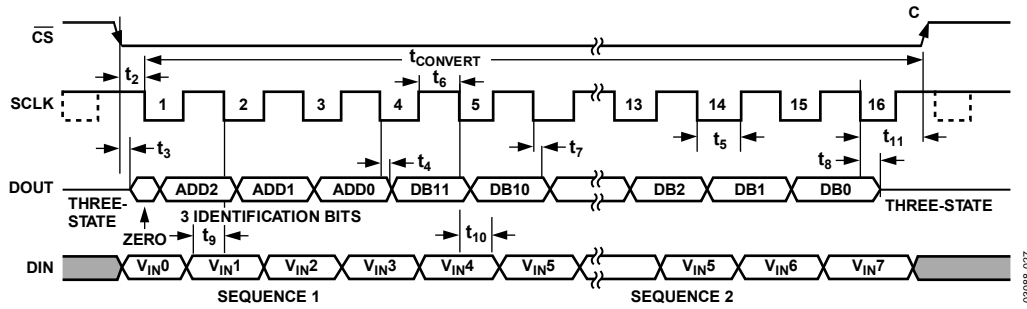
$\overline{CS}$
C
$t_{CONVERT}$
$t_2$
$t_6$
SCLK
1 2 3 4 5 13 14 15 16
$t_3$
$t_4$
$t_7$
$t_5$
$t_8$
$t_{11}$
DOUT
THREE-STATE
ADD2 ADD1 ADD0 DB11 DB10 DB2 DB1 DB0
THREE-STATE
3 IDENTIFICATION BITS
ZERO
$t_9$
$t_{10}$
DIN
$V_{IN}0$ $V_{IN}1$ $V_{IN}2$ $V_{IN}3$ $V_{IN}4$ $V_{IN}5$ $V_{IN}5$ $V_{IN}6$ $V_{IN}7$
SEQUENCE 1
SEQUENCE 2
03088-027